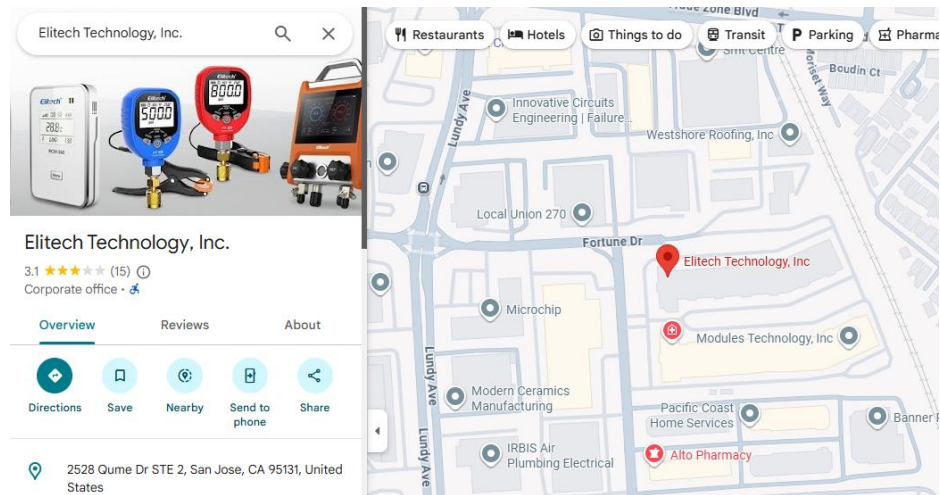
Elitech Technology, Inc.

Elitech Technology, Inc.
3.1 (15)
Corporate office ·

Overview
Reviews
About

Directions
Save
Nearby
Send to phone
Share

2528 Qume Dr STE 2, San Jose, CA 95131, United States

Restaurants
Hotels
Things to do
Transit
Parking
Pharma

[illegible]e Blvd
Smi Centre
Boudin Ct
Morset Way
Lundy Ave
Innovative Circuits Engineering | Failure...
Westshore Roofing, Inc
Local Union 270
Fortune Dr
Elitech Technology, Inc
Microchip
Modules Technology, Inc
Modern Ceramics Manufacturing
Lundy Ave
Pacific Coast Home Services
Banner F
IRBIS Air Plumbing Electrical
Alto Pharmacy